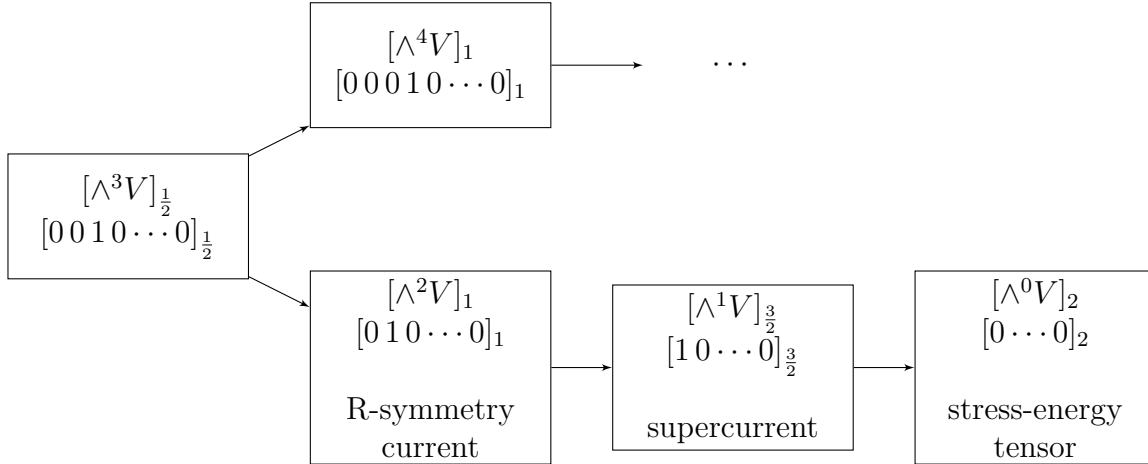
$[\wedge^4 V]_1$
$[0\,0\,0\,1\,0\cdots 0]_1$

$\cdots$

$[\wedge^3 V]_{\frac{1}{2}}$
$[0\,0\,1\,0\cdots 0]_{\frac{1}{2}}$

$[\wedge^2 V]_1$
$[0\,1\,0\cdots 0]_1$

R-symmetry current

$[\wedge^1 V]_{\frac{3}{2}}$
$[1\,0\cdots 0]_{\frac{3}{2}}$

supercurrent

$[\wedge^0 V]_2$
$[0\cdots 0]_2$

stress-energy tensor